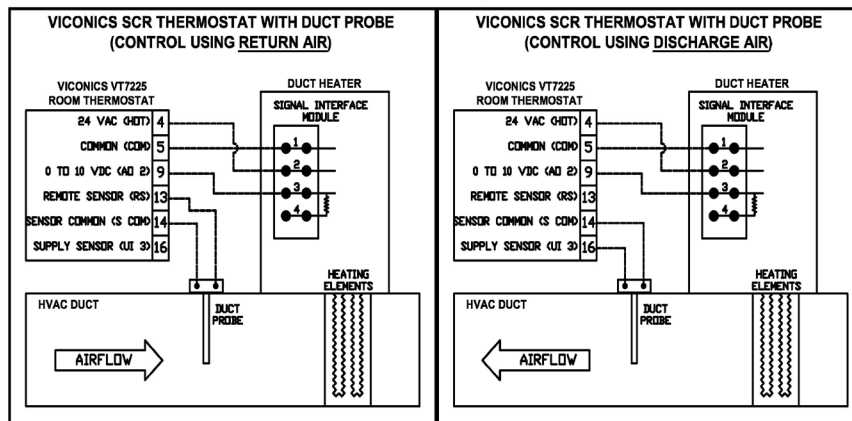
VICONICS SCR THERMOSTAT WITH DUCT PROBE
(CONTROL USING RETURN AIR)

VICONICS VT7225
ROOM THERMOSTAT

DUCT HEATER

SIGNAL INTERFACE MODULE

24 VAC (HOT) 4
COMMON (COM) 5
0 TO 10 VDC (AO 2) 9
REMOTE SENSOR (RS) 13
SENSOR COMMON (S COM) 14
SUPPLY SENSOR (UI 3) 16

1
2
3
4

HEATING ELEMENTS

HVAC DUCT

DUCT PROBE

AIRFLOW

VICONICS SCR THERMOSTAT WITH DUCT PROBE
(CONTROL USING DISCHARGE AIR)

VICONICS VT7225
ROOM THERMOSTAT

DUCT HEATER

SIGNAL INTERFACE MODULE

24 VAC (HOT) 4
COMMON (COM) 5
0 TO 10 VDC (AO 2) 9
REMOTE SENSOR (RS) 13
SENSOR COMMON (S COM) 14
SUPPLY SENSOR (UI 3) 16

1
2
3
4

HEATING ELEMENTS

HVAC DUCT

DUCT PROBE

AIRFLOW